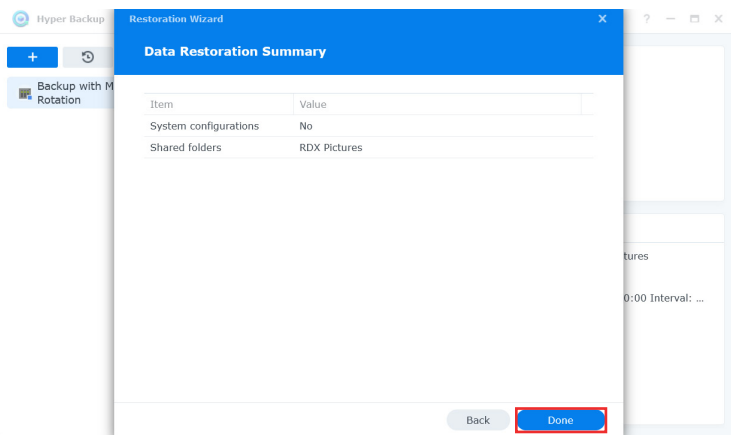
Hyper Backup

Backup with M
Rotation

Restoration Wizard

Data Restoration Summary

| Item | Value |
|---|---|
| System configurations | No |
| Shared folders | RDX Pictures |

tures

0:00 Interval: ...

Back

Done